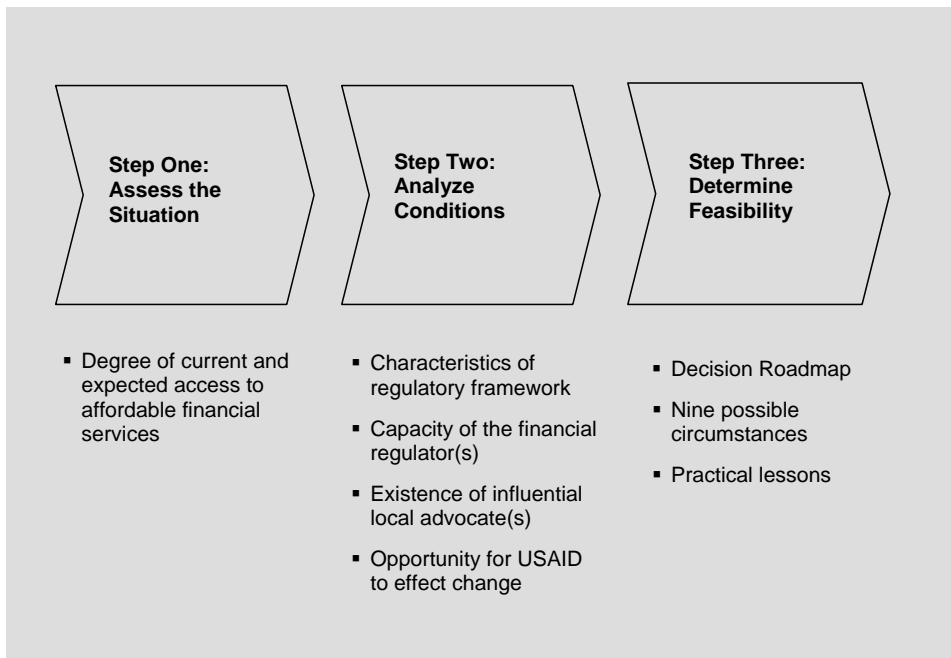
Step One: Assess the Situation

Step Two: Analyze Conditions

Step Three: Determine Feasibility

▪ Degree of current and expected access to affordable financial services

▪ Characteristics of regulatory framework

▪ Capacity of the financial regulator(s)

▪ Existence of influential local advocate(s)

▪ Opportunity for USAID to effect change

▪ Decision Roadmap

▪ Nine possible circumstances

▪ Practical lessons